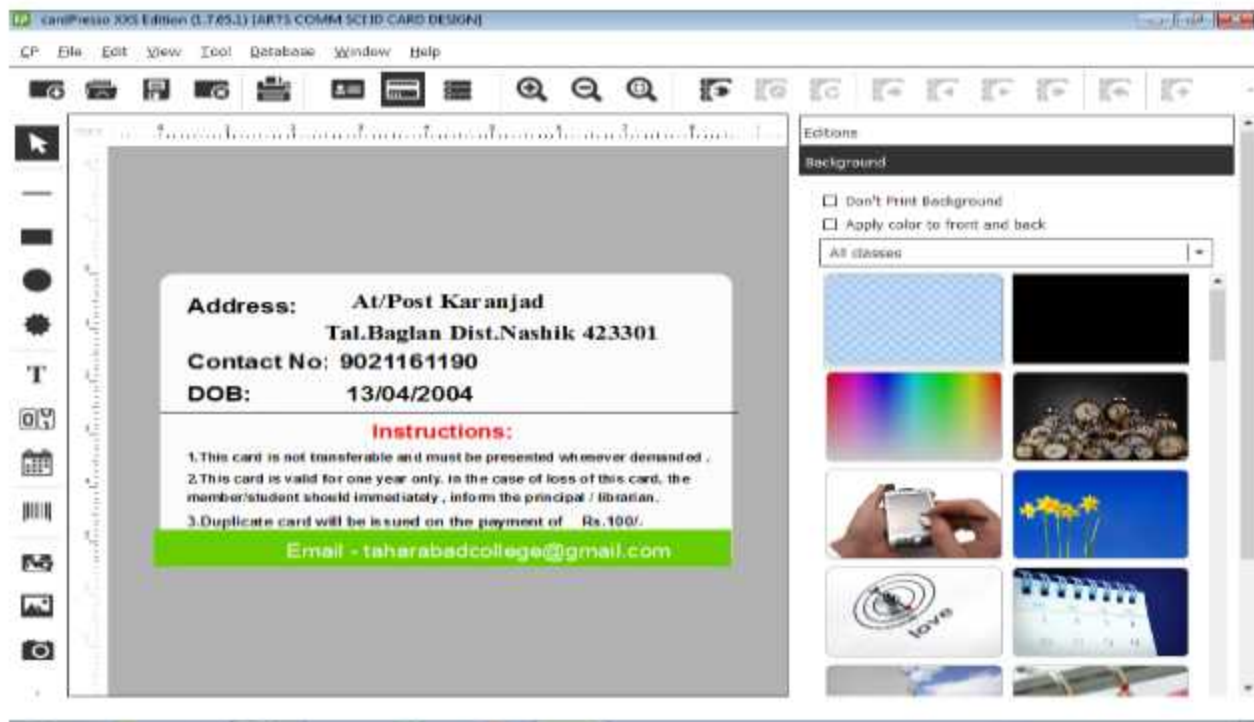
cardPresso XXS Edition (1.7.65.1) [ARTS COMM SCI ID CARD DESIGN]

CP File Edit View Tool Database Window Help

Editions

Background

Don't Print Background

Apply color to front and back

All classes

Address: At/Post Karanjad

Tal.Baglan Dist.Nashik 423301

Contact No: 9021161190

DOB: 13/04/2004

Instructions:

1.This card is not transferable and must be presented whenever demanded .

2.This card is valid for one year only. In the case of loss of this card, the member/student should immediately , inform the principal / librarian.

3.Duplicate card will be issued on the payment of Rs.100/.

Email - taharabadcollege@gmail.com